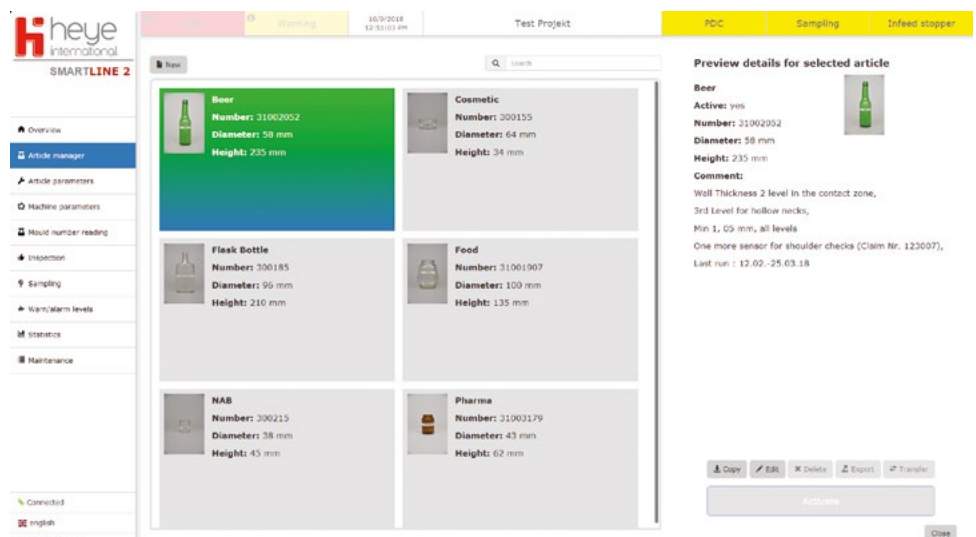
heye international
SMARTLINE 2

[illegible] Warning 10/9/2018 12:55:03 PM Test Projekt PDC Sampling Infeed stopper

Overview
Article manager
Article parameters
Machine parameters
Mould number reading
Inspection
Sampling
Warn/alarm levels
Statistics
Maintenance

Connected
english

New
Search

Beer
Number: 31002052
Diameter: 58 mm
Height: 235 mm

Cosmetic
Number: 300155
Diameter: 64 mm
Height: 34 mm

Flask Bottle
Number: 300185
Diameter: 96 mm
Height: 210 mm

Food
Number: 31001907
Diameter: 100 mm
Height: 135 mm

NAB
Number: 300215
Diameter: 38 mm
Height: 45 mm

Pharma
Number: 31003179
Diameter: 43 mm
Height: 62 mm

Preview details for selected article

Beer
Active: yes
Number: 31002052
Diameter: 58 mm
Height: 235 mm
Comment:
Wall Thickness 2 level in the contact zone,
3rd Level for hollow necks,
Min 1, 05 mm, all levels
One more sensor for shoulder checks (Claim Nr. 123007),
Last run : 12.02.-25.03.18

Copy Edit Delete Export Transfer
Activate
Close